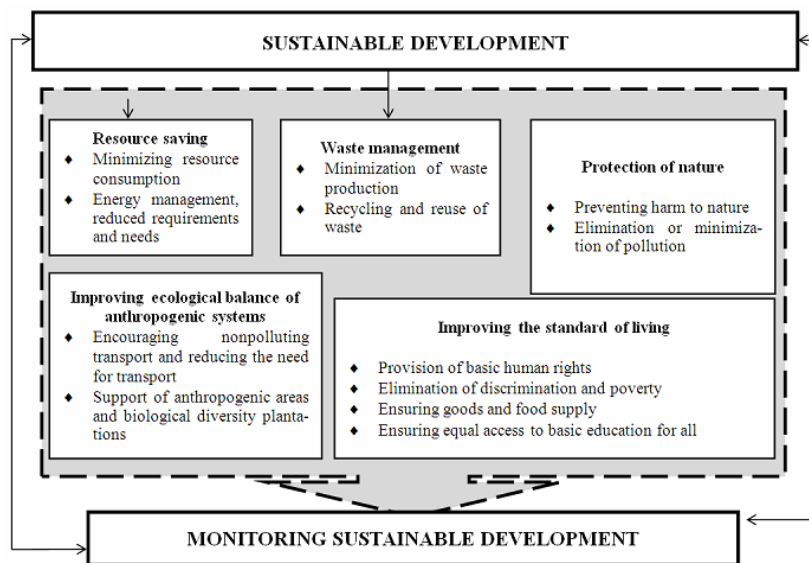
SUSTAINABLE DEVELOPMENT

Resource saving
♦ Minimizing resource consumption
♦ Energy management, reduced requirements and needs

Waste management
♦ Minimization of waste production
♦ Recycling and reuse of waste

Protection of nature
♦ Preventing harm to nature
♦ Elimination or minimization of pollution

Improving ecological balance of anthropogenic systems
♦ Encouraging nonpolluting transport and reducing the need for transport
♦ Support of anthropogenic areas and biological diversity plantations

Improving the standard of living
♦ Provision of basic human rights
♦ Elimination of discrimination and poverty
♦ Ensuring goods and food supply
♦ Ensuring equal access to basic education for all

MONITORING SUSTAINABLE DEVELOPMENT